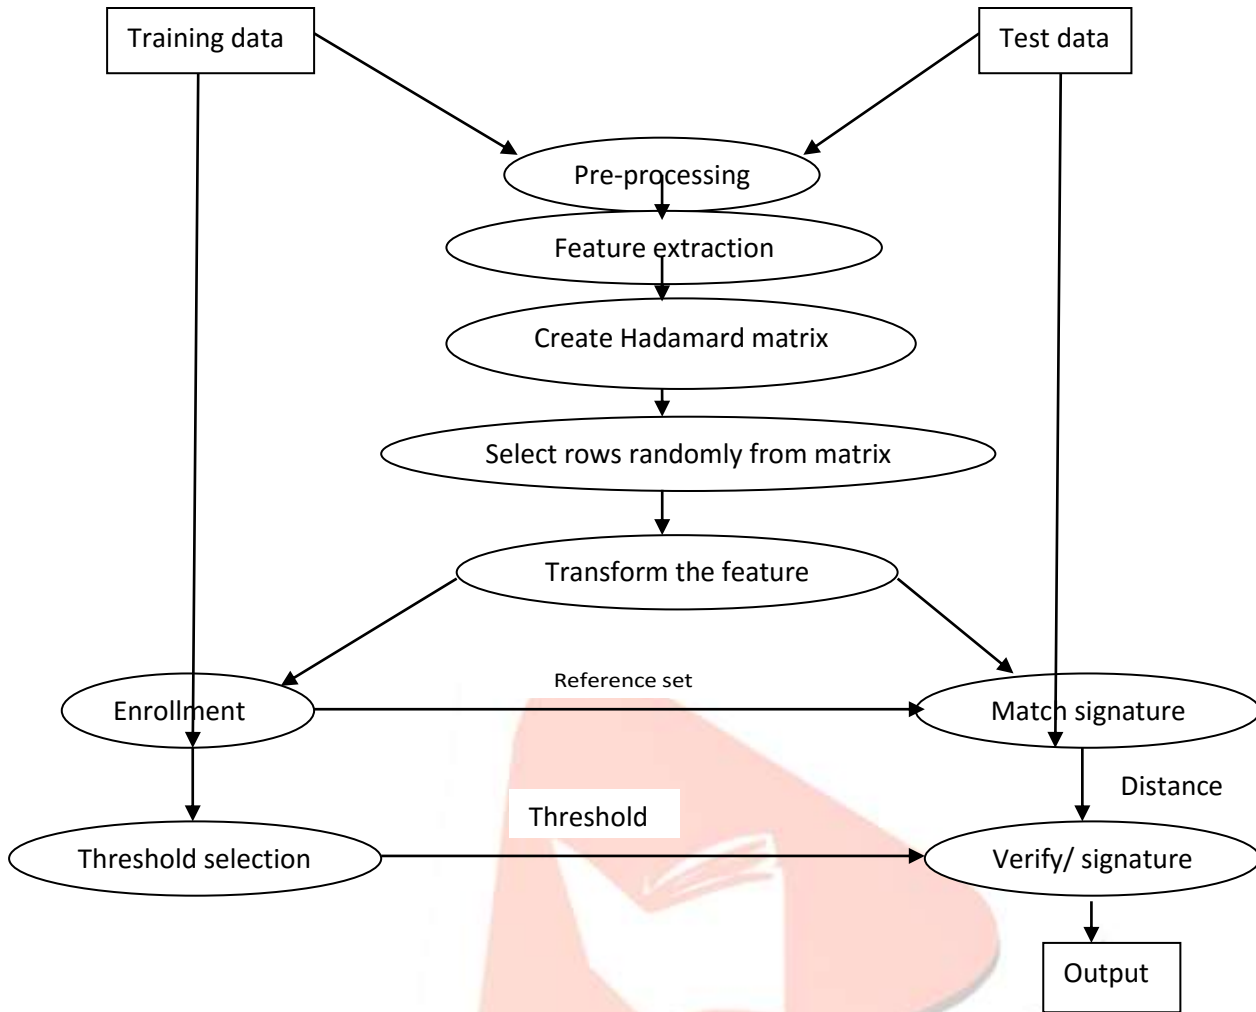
Training data

Test data

Pre-processing

Feature extraction

Create Hadamard matrix

Select rows randomly from matrix

Transform the feature

Reference set

Enrollment

Match signature

Distance

Threshold

Threshold selection

Verify/ signature

Output